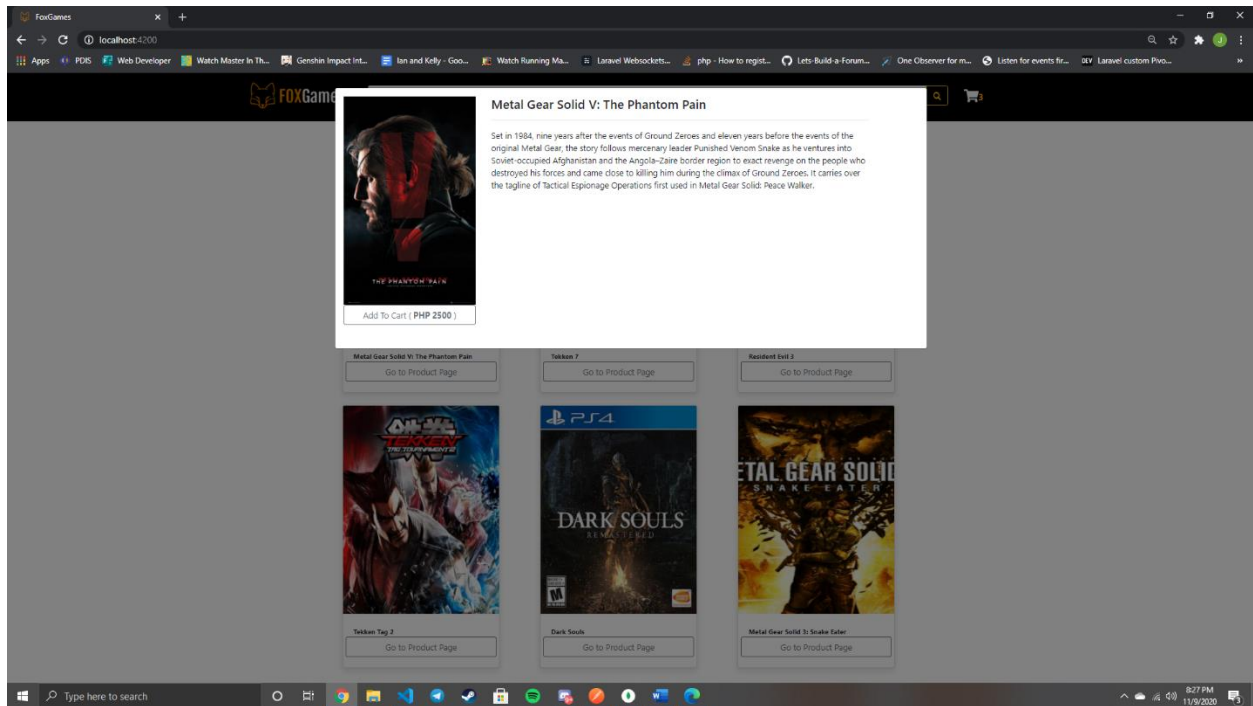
FoxGames × +

localhost:4200

Apps PDIS Web Developer Watch Master In Th... Genshin Impact Int... Ian and Kelly - Goo... Watch Running Ma... Laravel Websockets... php - How to regist... Lets-Build-a-Forum... One Observer for m... Listen for events fir... Laravel custom Pivo...

FOXGames

3

Metal Gear Solid V: The Phantom Pain

Set in 1984, nine years after the events of Ground Zeroes and eleven years before the events of the original Metal Gear, the story follows mercenary leader Punished Venom Snake as he ventures into Soviet-occupied Afghanistan and the Angola–Zaire border region to exact revenge on the people who destroyed his forces and came close to killing him during the climax of Ground Zeroes. It carries over the tagline of Tactical Espionage Operations first used in Metal Gear Solid: Peace Walker.

THE PHANTOM PAIN

Add To Cart ( PHP 2500 )

Metal Gear Solid V: The Phantom Pain
Go to Product Page

Tekken 7
Go to Product Page

Resident Evil 3
Go to Product Page

TEKKEN TAG TOURNAMENT 2

PS4

DARK SOULS REMASTERED

M

METAL GEAR SOLID SNAKE EATER

Tekken Tag 2
Go to Product Page

Dark Souls
Go to Product Page

Metal Gear Solid 3: Snake Eater
Go to Product Page

Type here to search

8:27 PM
11/9/2020